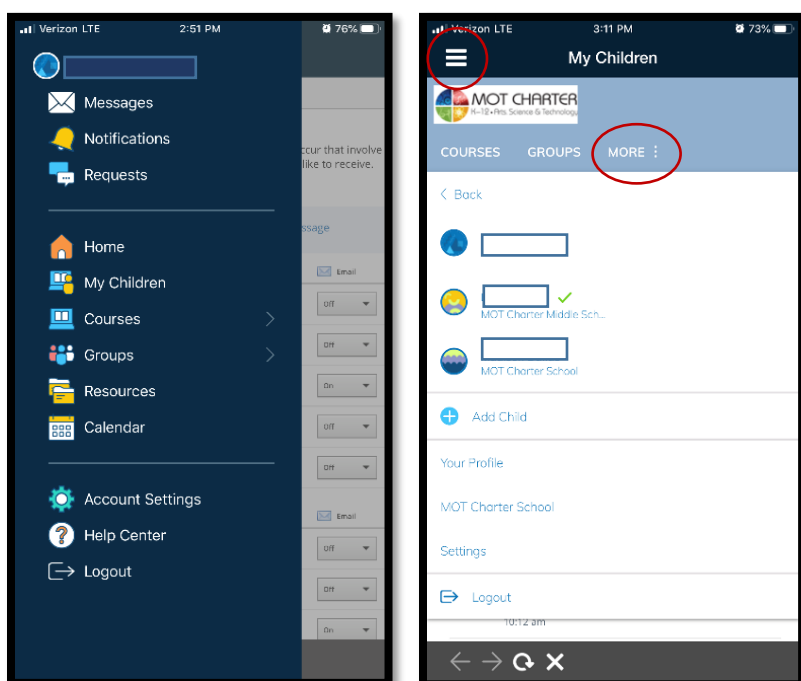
Verizon LTE 2:51 PM 76%

Messages
Notifications
Requests

Home
My Children
Courses
Groups
Resources
Calendar

Account Settings
Help Center
Logout

ccur that involve
like to receive.

ssage

Email
Off
Off
On
Off
Off

Email
Off
Off
On

Verizon LTE 3:11 PM 73%

My Children

MOT CHARTER
K-12 • Arts Science & Technology

COURSES GROUPS MORE ⋮

Back

MOT Charter Middle Sch...

MOT Charter School

Add Child

Your Profile

MOT Charter School

Settings

Logout

10:12 am